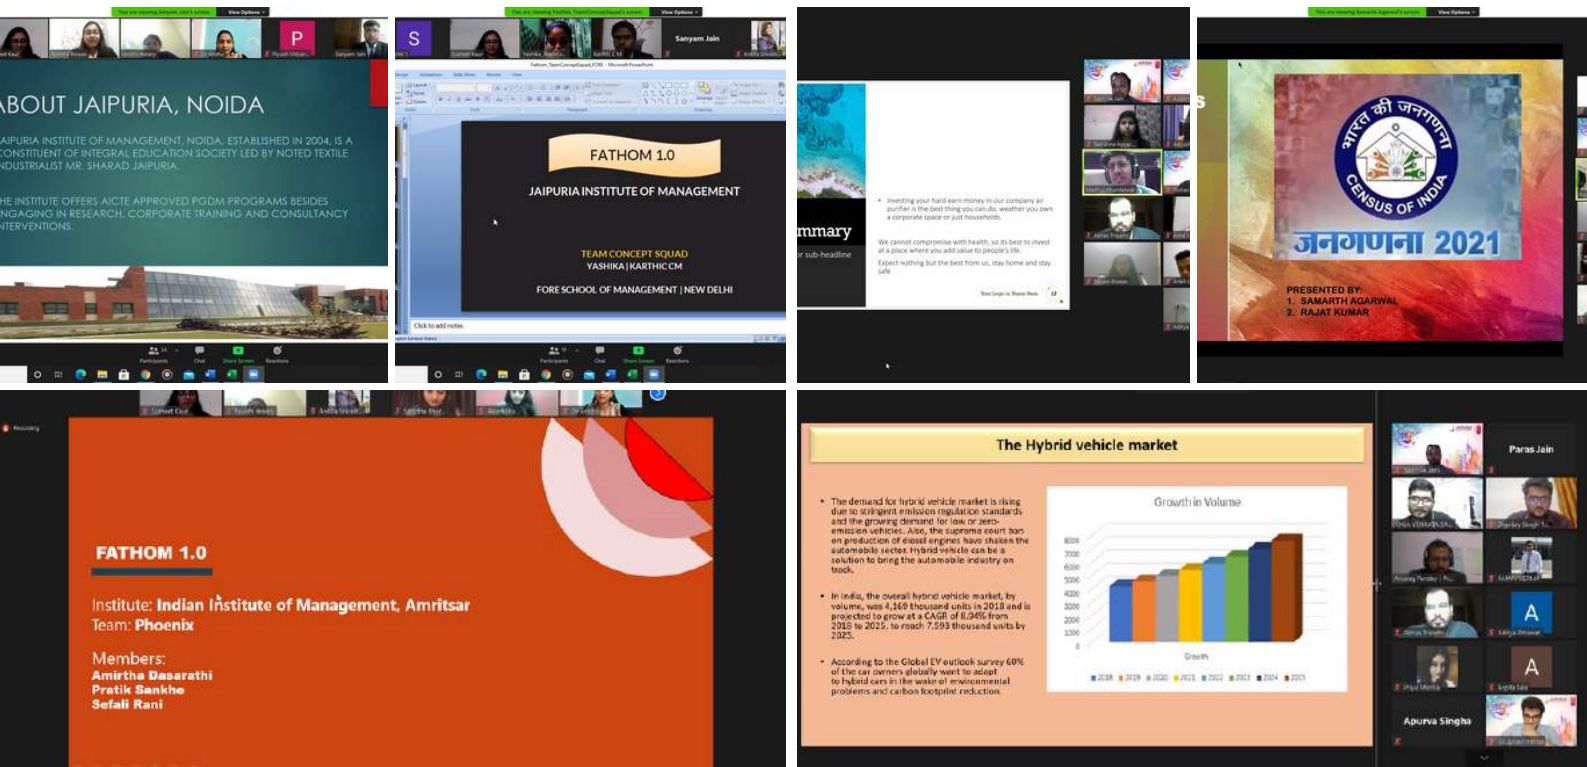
You are viewing Sanyam Jain's screen View Options

P

Piyush Vidyar...

Sanyam Jain

ABOUT JAIPURIA, NOIDA

JAIPURIA INSTITUTE OF MANAGEMENT, NOIDA, ESTABLISHED IN 2004, IS A CONSTITUENT OF INTEGRAL EDUCATION SOCIETY LED BY NOTED TEXTILE INDUSTRIALIST MR. SHARAD JAIPURIA.

THE INSTITUTE OFFERS AICTE APPROVED PGDM PROGRAMS BESIDES ENGAGING IN RESEARCH, CORPORATE TRAINING AND CONSULTANCY INTERVENTIONS.

Participants Chat Share Screen Reactions

You are viewing Yashika_TeamConceptSquad's screen View Options

S

Sanyam Jain

Fathom_TeamConceptSquad_FORE - Microsoft PowerPoint

FATHOM 1.0

JAIPURIA INSTITUTE OF MANAGEMENT

TEAM CONCEPT SQUAD
YASHIKA | KARTHIC CM

FORE SCHOOL OF MANAGEMENT | NEW DELHI

Click to add notes

Participants Chat Share Screen Reactions

mmary

r sub-headline

Investing your hard earn money in our company air purifier is the best thing you can do, weather you own a corporate space or just households.

We cannot compromise with health, so its best to invest at a place where you add value to people's life.

Expect nothing but the best from us, stay home and stay safe

You are viewing Samarth Agarwal's screen View Options

भारत की जनगणना CENSUS OF INDIA

जनगणना 2021

PRESENTED BY:
1. SAMARTH AGARWAL
2. RAJAT KUMAR

Recording

FATHOM 1.0

Institute: Indian Institute of Management, Amritsar
Team: Phoenix

Members:
Amirtha Dasarathi
Pratik Sankhe
Sefali Rani

The Hybrid vehicle market

• The demand for hybrid vehicle market is rising due to stringent emission regulation standards and the growing demand for low or zero-emission vehicles. Also, the supreme court ban on production of diesel engines have shaken the automobile sector. Hybrid vehicle can be a solution to bring the automobile industry on track.

• In India, the overall hybrid vehicle market, by volume, was 4,169 thousand units in 2018 and is projected to grow at a CAGR of 8.04% from 2018 to 2025, to reach 7,593 thousand units by 2025.

• According to the Global EV outlook survey 60% of the car owners globally want to adapt to hybrid cars in the wake of environmental problems and carbon footprint reduction.

Growth in Volume

8000 7000 6000 5000 4000 3000 2000 1000 0

Growth

2018 2019 2020 2021 2022 2023 2024 2025

Paras Jain

A

A

Apurva Singha